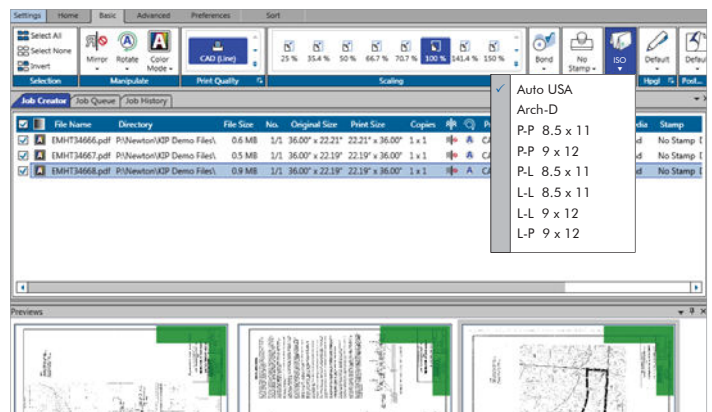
Settings | Home | Basic | Advanced | Preferences | Sort

Select All
Select None
Invert
Selection

Mirror | Rotate | Color Mode
Manipulate

CAD (Line)
Print Quality

25 % | 35.4 % | 50 % | 66.7 % | 70.7 % | 100 % | 141.4 % | 150 %
Scaling

Bond | No Stamp | ISO | Default | Default
Hpgl | Pool...

Job Creator | Job Queue | Job History

| | | File Name | Directory | File Size | No. | Original Size | Print Size | Copies | | | P... | ...dia | Stamp |
|---|---|---|---|---|---|---|---|---|---|---|---|---|---|
| ☑ | A | EMHT34666.pdf | P:\Newton\KIP Demo Files\ | 0.6 MB | 1/1 | 36.00" x 22.21" | 22.21" x 36.00" | 1 x 1 | | | CA | ...d | No Stamp |
| ☑ | A | EMHT34667.pdf | P:\Newton\KIP Demo Files\ | 0.5 MB | 1/1 | 36.00" x 22.19" | 22.19" x 36.00" | 1 x 1 | | | CA | ...d | No Stamp |
| ☑ | A | EMHT34668.pdf | P:\Newton\KIP Demo Files\ | 0.9 MB | 1/1 | 36.00" x 22.19" | 22.19" x 36.00" | 1 x 1 | | A | CA | ...d | No Stamp |

✓ Auto USA
Arch-D
P-P 8.5 x 11
P-P 9 x 12
P-L 8.5 x 11
L-L 8.5 x 11
L-L 9 x 12
L-P 9 x 12

Previews